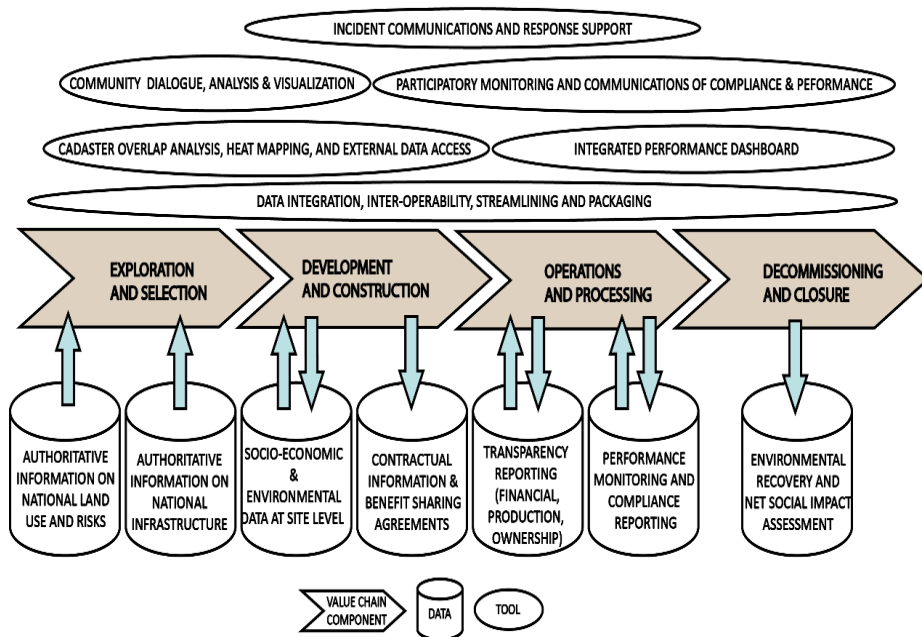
INCIDENT COMMUNICATIONS AND RESPONSE SUPPORT

COMMUNITY DIALOGUE, ANALYSIS & VISUALIZATION

PARTICIPATORY MONITORING AND COMMUNICATIONS OF COMPLIANCE & PEFORMANCE

CADASTER OVERLAP ANALYSIS, HEAT MAPPING, AND EXTERNAL DATA ACCESS

INTEGRATED PERFORMANCE DASHBOARD

DATA INTEGRATION, INTER-OPERABILITY, STREAMLINING AND PACKAGING

EXPLORATION AND SELECTION

DEVELOPMENT AND CONSTRUCTION

OPERATIONS AND PROCESSING

DECOMMISSIONING AND CLOSURE

AUTHORITATIVE INFORMATION ON NATIONAL LAND USE AND RISKS

AUTHORITATIVE INFORMATION ON NATIONAL INFRASTRUCTURE

SOCIO-ECONOMIC & ENVIRONMENTAL DATA AT SITE LEVEL

CONTRACTUAL INFORMATION & BENEFIT SHARING AGREEMENTS

TRANSPARENCY REPORTING (FINANCIAL, PRODUCTION, OWNERSHIP)

PERFORMANCE MONITORING AND COMPLIANCE REPORTING

ENVIRONMENTAL RECOVERY AND NET SOCIAL IMPACT ASSESSMENT

VALUE CHAIN COMPONENT

DATA

TOOL